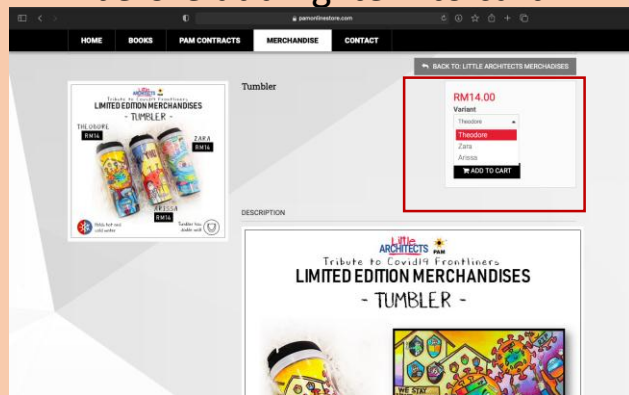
pamonlinestore.com

HOME BOOKS PAM CONTRACTS MERCHANDISE CONTACT

BACK TO: LITTLE ARCHITECTS MERCHANDISES

Little ARCHITECTS PAM
Tribute to Covid19 Frontliners
LIMITED EDITION MERCHANDISES
- TUMBLER -
THEODORE RM14
ZARA RM14
ARISSA RM14

Tumbler

RM14.00
Variant
Theodore
Theodore
Zara
Arissa
ADD TO CART

DESCRIPTION

Little ARCHITECTS PAM
Tribute to Covid19 Frontliners
LIMITED EDITION MERCHANDISES
- TUMBLER -
WE STAY